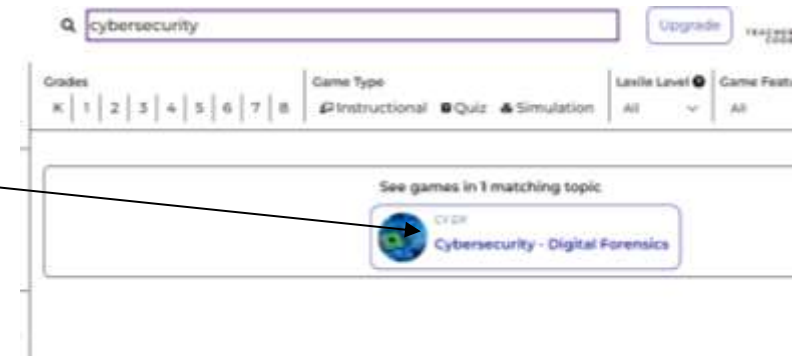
cybersecurity

Upgrade

TEACHER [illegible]

Grades

K | 1 | 2 | 3 | 4 | 5 | 6 | 7 | 8

Game Type

Instructional Quiz Simulation

Lexile Level

All

Game Featu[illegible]

All

See games in 1 matching topic

CY.DF

Cybersecurity - Digital Forensics